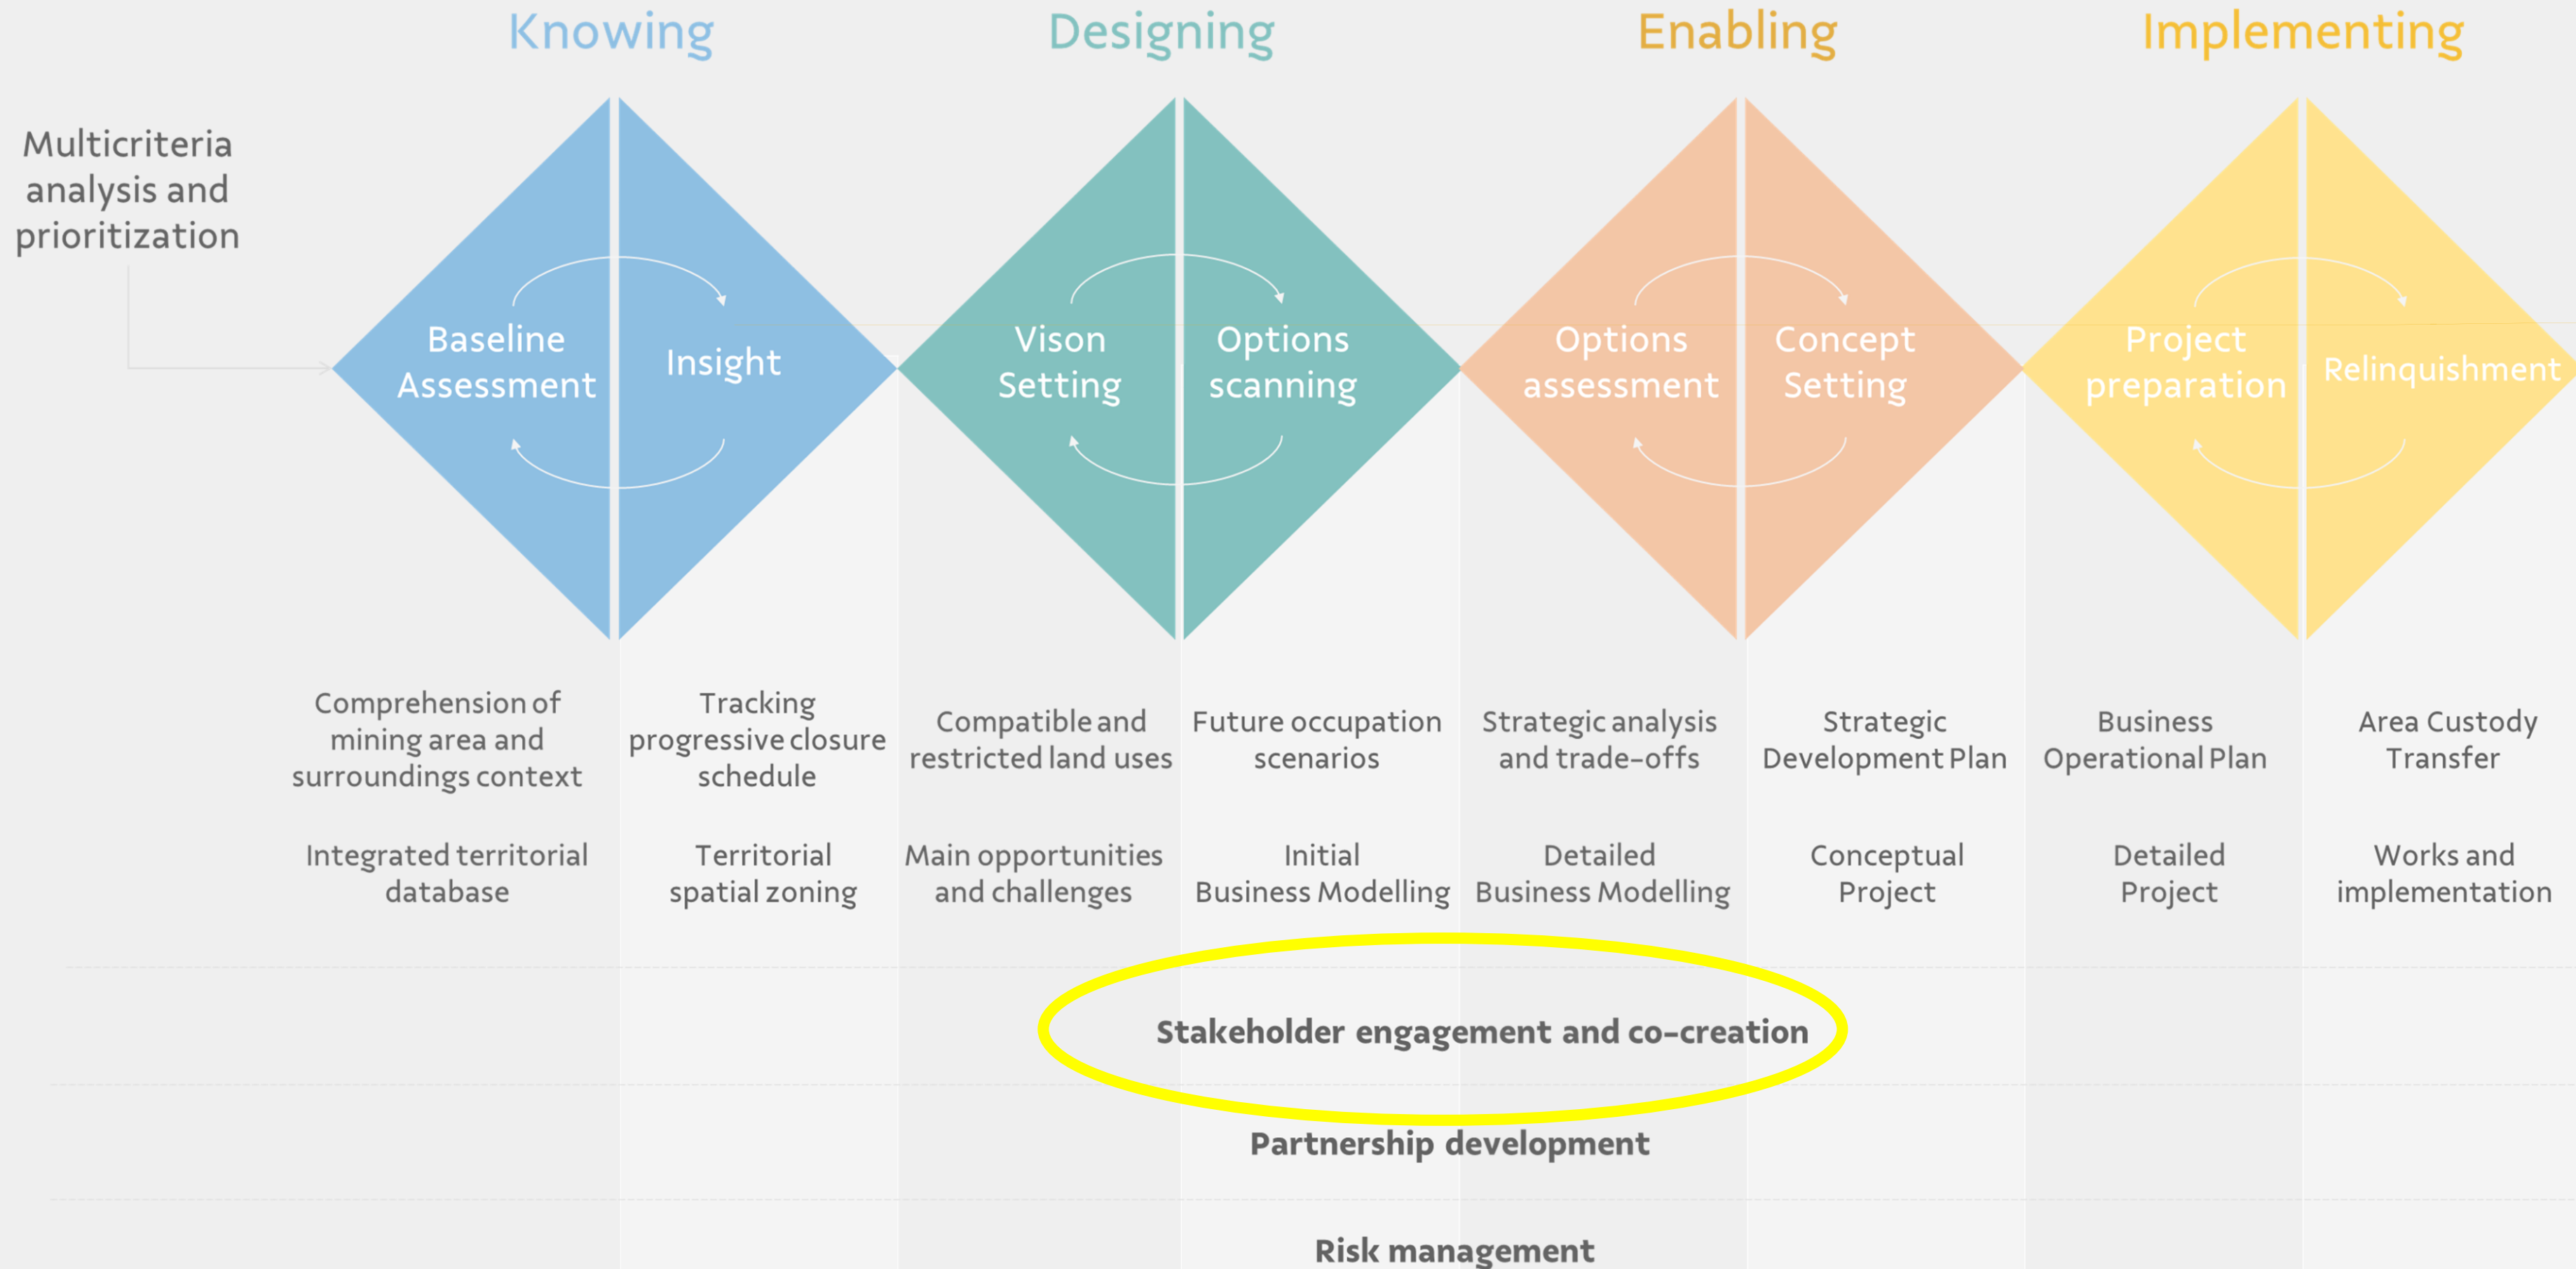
Knowing

Designing

Enabling

Implementing

Multicriteria analysis and prioritization

Baseline Assessment

Insight

Vison Setting

Options scanning

Options assessment

Concept Setting

Project preparation

Relinquishment

Comprehension of mining area and surroundings context

Tracking progressive closure schedule

Compatible and restricted land uses

Future occupation scenarios

Strategic analysis and trade-offs

Strategic Development Plan

Business Operational Plan

Area Custody Transfer

Integrated territorial database

Territorial spatial zoning

Main opportunities and challenges

Initial Business Modelling

Detailed Business Modelling

Conceptual Project

Detailed Project

Works and implementation

Stakeholder engagement and co-creation

Partnership development

Risk management